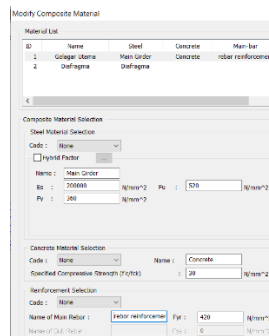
Modify Composite Material

Material List

| ID | Name | Steel | Concrete | Main-bar |
|---|---|---|---|---|
| 1 | Gelagar Utama | Main Girder | Concrete | rebar reinforcemer |
| 2 | Diafragma | Diafragma | | |

Composite Material Selection

Steel Material Selection

Code : None

Hybrid Factor ...

Name : Main Girder

Es : 200000 N/mm^2 Fu : 520 N/mm^2

Fy : 360 N/mm^2

Concrete Material Selection

Code : None Name : Concrete

Specified Compressive Strength (Fc/fck) : 30 N/mm^2

Reinforcement Selection

Code : None

Name of Main Rebar : rebar reinforcemer Fyr : 420 N/mm^2

Name of Sub-Rebar : Fys : 0 N/mm^2